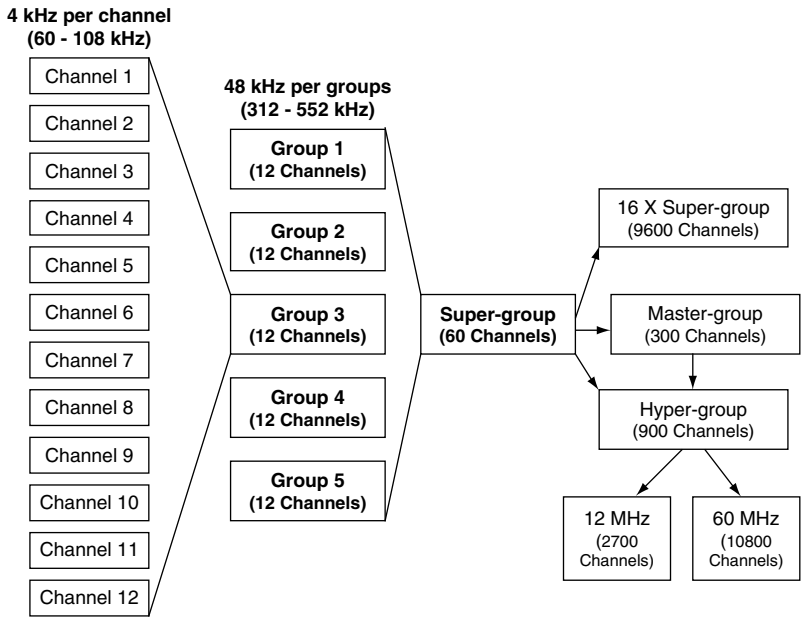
4 kHz per channel
(60 - 108 kHz)

Channel 1
Channel 2
Channel 3
Channel 4
Channel 5
Channel 6
Channel 7
Channel 8
Channel 9
Channel 10
Channel 11
Channel 12

48 kHz per groups
(312 - 552 kHz)

Group 1
(12 Channels)

Group 2
(12 Channels)

Group 3
(12 Channels)

Group 4
(12 Channels)

Group 5
(12 Channels)

Super-group
(60 Channels)

16 X Super-group
(9600 Channels)

Master-group
(300 Channels)

Hyper-group
(900 Channels)

12 MHz
(2700 Channels)

60 MHz
(10800 Channels)